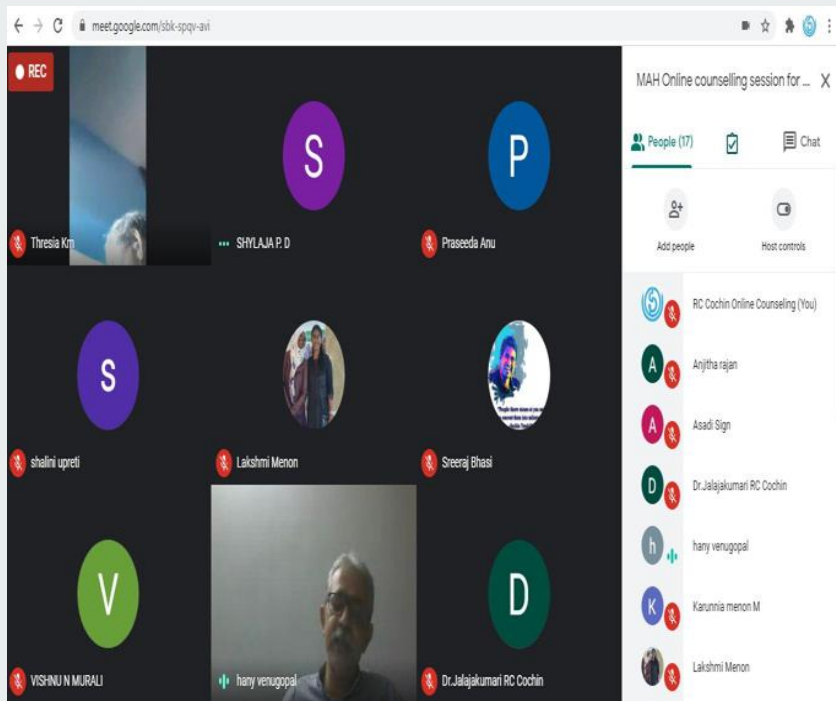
meet.google.com/sbk-spqv-avi

REC

Thresia Km

S
SHYLAJA P. D

P
Praseeda Anu

S
shalini upreti

Lakshmi Menon

Sreeraj Bhasi

V
VISHNU N MURALI

hany venugopal

D
Dr.Jalajakumari RC Cochin

MAH Online counselling session for ...

People (17)

Chat

Add people

Host controls

RC Cochin Online Counseling (You)

A
Anjitha rajan

A
Asadi Sign

D
Dr.Jalajakumari RC Cochin

h
hany venugopal

K
Karunnia menon M

Lakshmi Menon